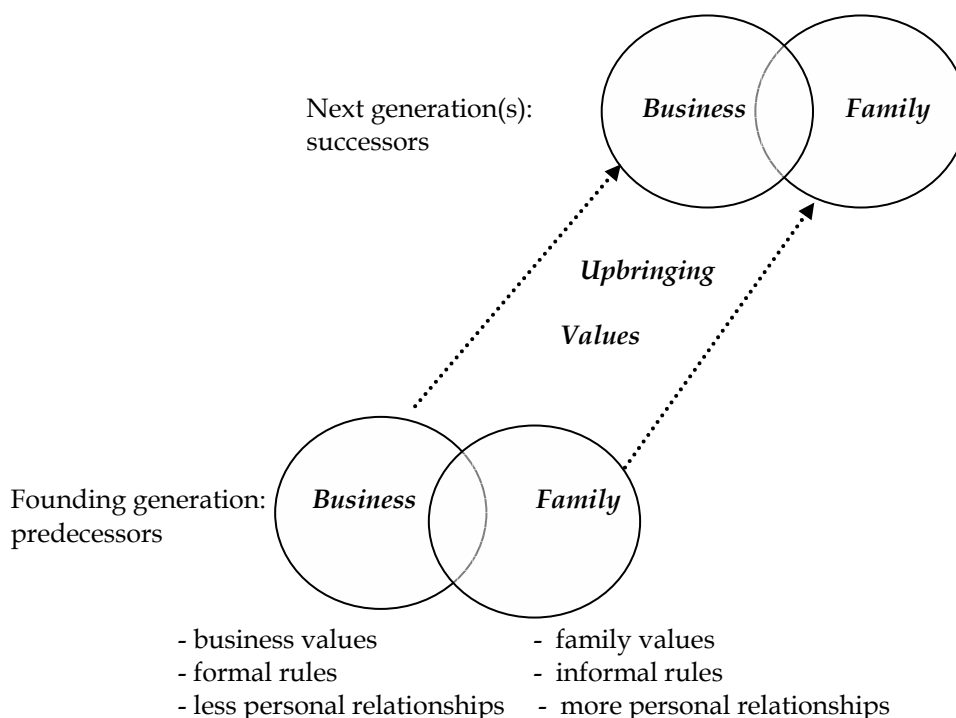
Next generation(s): successors

*Business* *Family*

*Upbringing*

*Values*

Founding generation: predecessors

*Business* *Family*

- business values
- formal rules
- less personal relationships

- family values
- informal rules
- more personal relationships